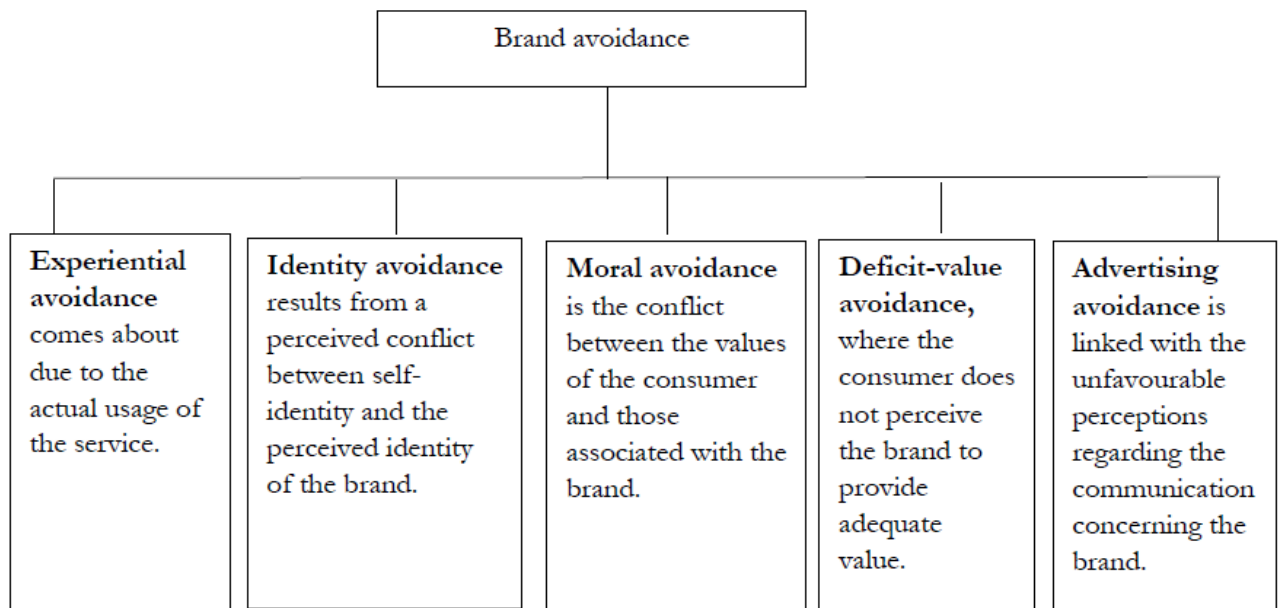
Brand avoidance

**Experiential avoidance** comes about due to the actual usage of the service.

**Identity avoidance** results from a perceived conflict between self-identity and the perceived identity of the brand.

**Moral avoidance** is the conflict between the values of the consumer and those associated with the brand.

**Deficit-value avoidance,** where the consumer does not perceive the brand to provide adequate value.

**Advertising avoidance** is linked with the unfavourable perceptions regarding the communication concerning the brand.